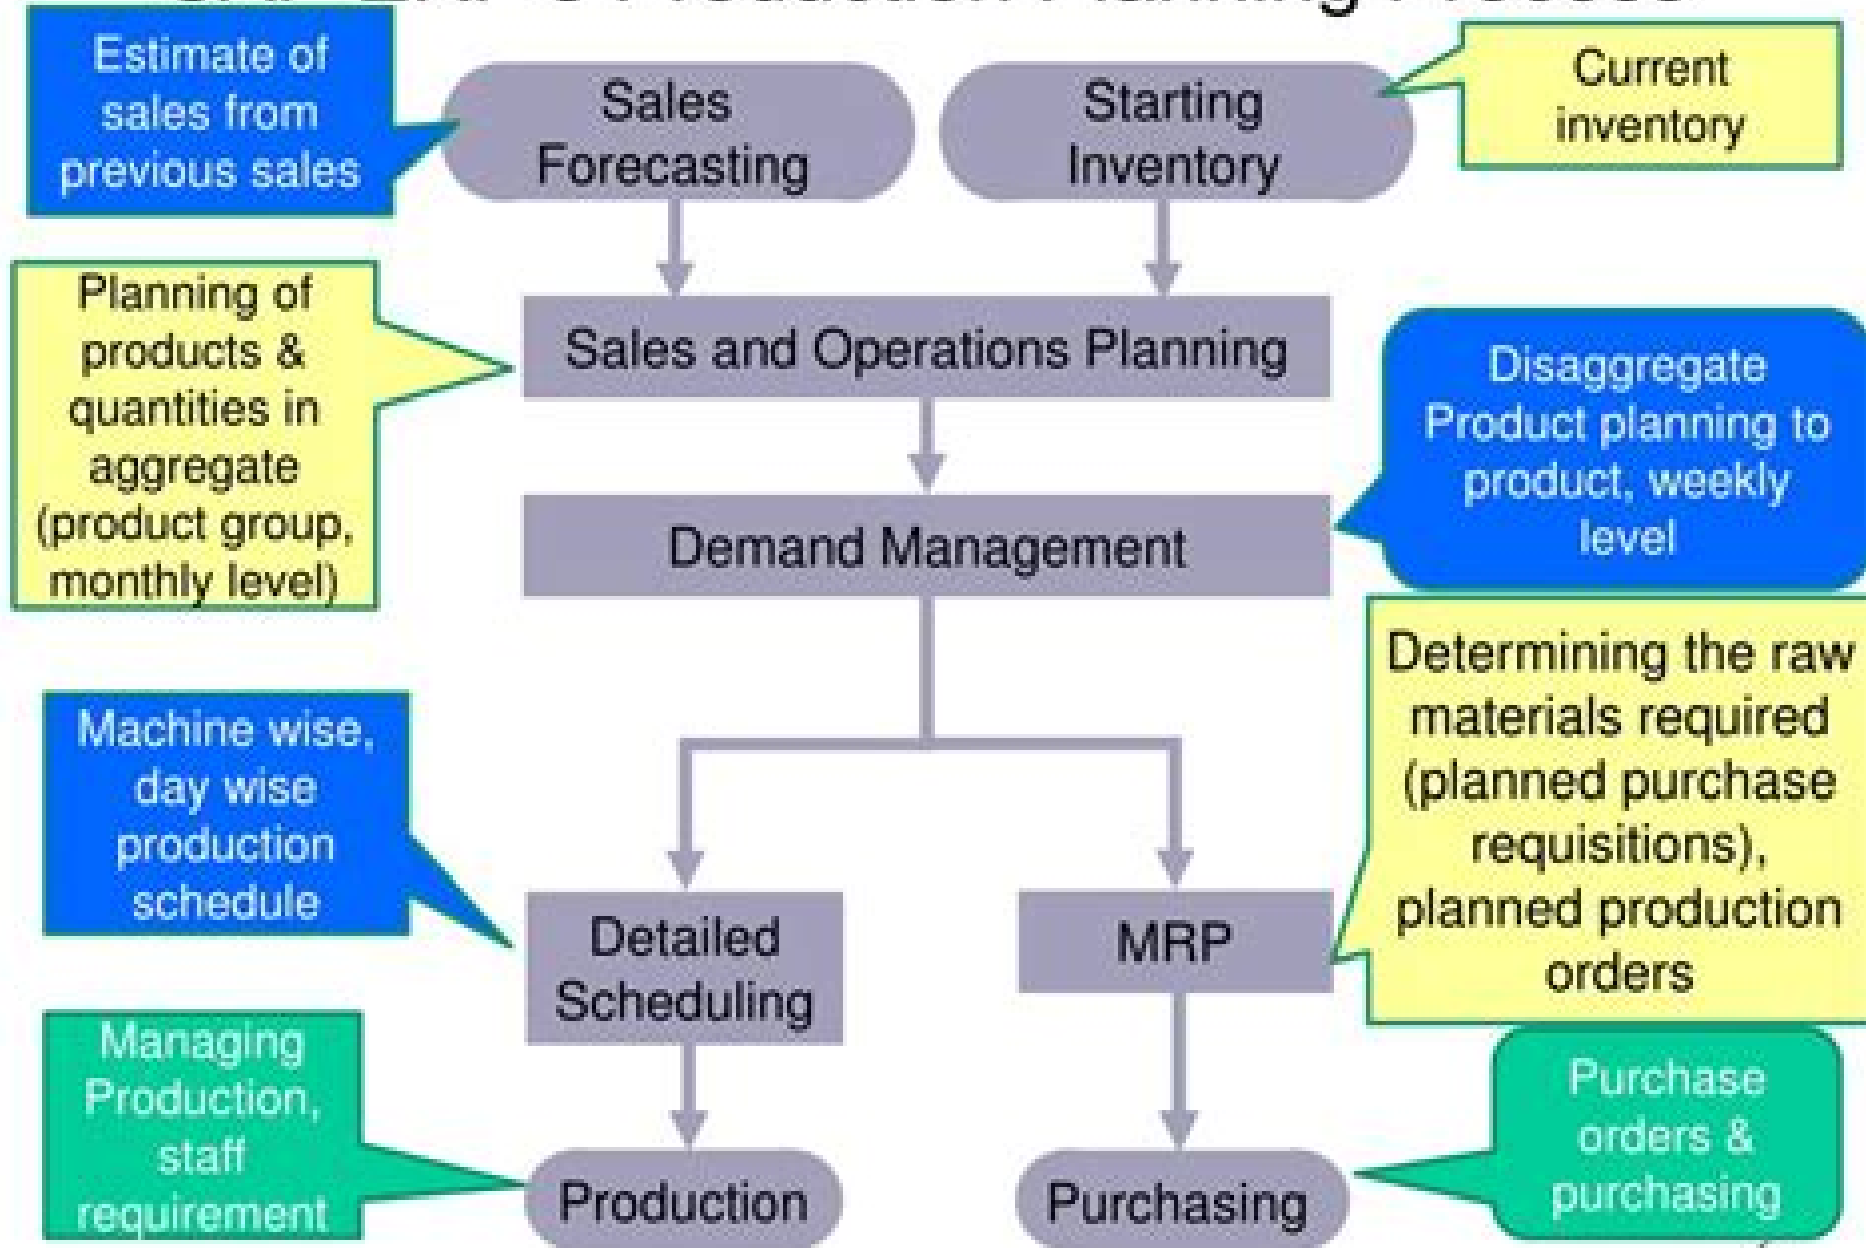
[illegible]

Estimate of sales from previous sales

Sales Forecasting

Starting Inventory

Current inventory

Planning of products & quantities in aggregate (product group, monthly level)

Sales and Operations Planning

Disaggregate Product planning to product, weekly level

Demand Management

Determining the raw materials required (planned purchase requisitions), planned production orders

Machine wise, day wise production schedule

Detailed Scheduling

MRP

Managing Production, staff requirement

Production

Purchasing

Purchase orders & purchasing